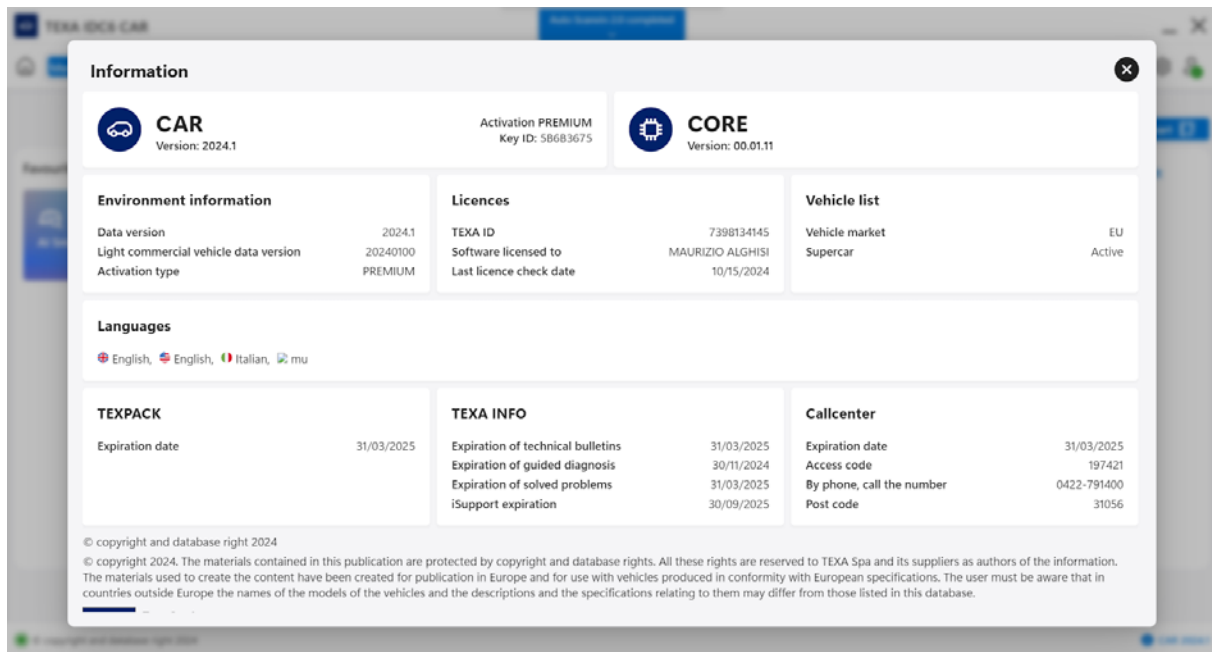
TEXA IDC6 CAR

Information

CAR
Version: 2024.1

Activation PREMIUM
Key ID: 5B6B3675

CORE
Version: 00.01.11

Environment information

| | |
|---|---|
| Data version | 2024.1 |
| Light commercial vehicle data version | 20240100 |
| Activation type | PREMIUM |

Licences

| | |
|---|---|
| TEXA ID | 7398134145 |
| Software licensed to | MAURIZIO ALGHISI |
| Last licence check date | 10/15/2024 |

Vehicle list

| | |
|---|---|
| Vehicle market | EU |
| Supercar | Active |

Languages

English, English, Italian, mu

TEXPACK

| | |
|---|---|
| Expiration date | 31/03/2025 |

TEXA INFO

| | |
|---|---|
| Expiration of technical bulletins | 31/03/2025 |
| Expiration of guided diagnosis | 30/11/2024 |
| Expiration of solved problems | 31/03/2025 |
| iSupport expiration | 30/09/2025 |

Callcenter

| | |
|---|---|
| Expiration date | 31/03/2025 |
| Access code | 197421 |
| By phone, call the number | 0422-791400 |
| Post code | 31056 |

© copyright and database right 2024

© copyright 2024. The materials contained in this publication are protected by copyright and database rights. All these rights are reserved to TEXA Spa and its suppliers as authors of the information. The materials used to create the content have been created for publication in Europe and for use with vehicles produced in conformity with European specifications. The user must be aware that in countries outside Europe the names of the models of the vehicles and the descriptions and the specifications relating to them may differ from those listed in this database.

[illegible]